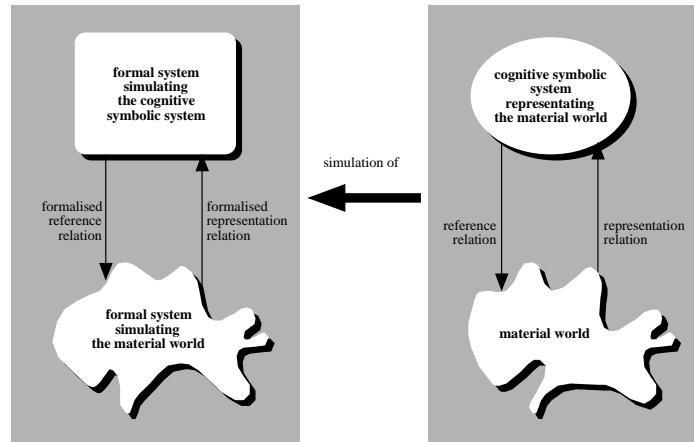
formal system simulating the cognitive symbolic system

formalised reference relation

formalised representation relation

formal system simulating the material world

simulation of

cognitive symbolic system representating the material world

reference relation

representation relation

material world